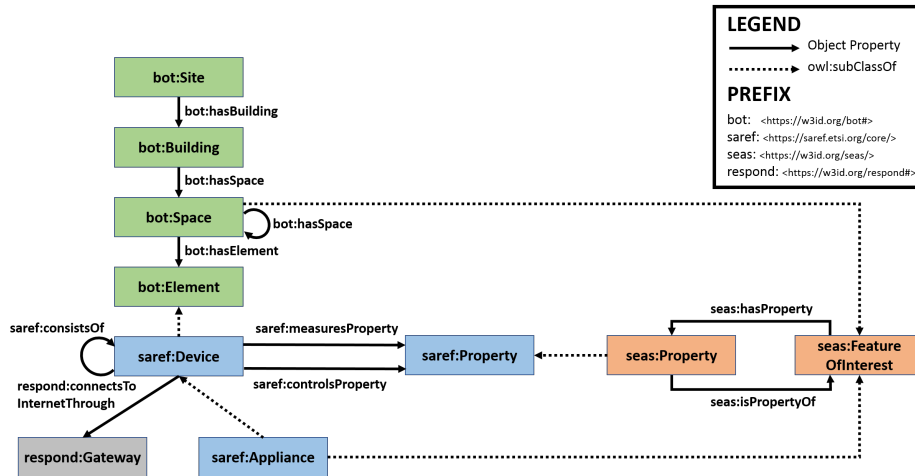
LEGEND

Object Property

owl:subClassOf

PREFIX

bot: <https://w3id.org/bot#>

saref: <https://saref.etsi.org/core/>

seas: <https://w3id.org/seas/>

respond: <https://w3id.org/respond#>

bot:Site

bot:hasBuilding

bot:Building

bot:hasSpace

bot:Space

bot:hasSpace

bot:hasElement

bot:Element

saref:consistsOf

saref:Device

saref:measuresProperty

saref:controlsProperty

saref:Property

seas:hasProperty

seas:Property

seas:Feature OfInterest

seas:isPropertyOf

respond:connectsTo InternetThrough

respond:Gateway

saref:Appliance